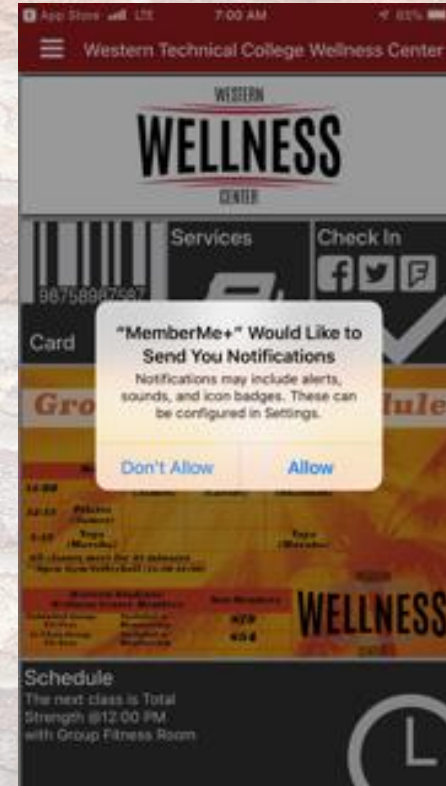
App Store LTE 7:00 AM 85%

Western Technical College Wellness Center

WESTERN
WELLNESS
CENTER

98758987587
Card

Services

Check In

"MemberMe+" Would Like to Send You Notifications
Notifications may include alerts, sounds, and icon badges. These can be configured in Settings.

Don't Allow
Allow

Gro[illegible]ule

12:00
12:15 Pilates
5:15 Yoga
Yoga
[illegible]

WELLNESS

Schedule
The next class is Total Strength @12:00 PM with Group Fitness Room